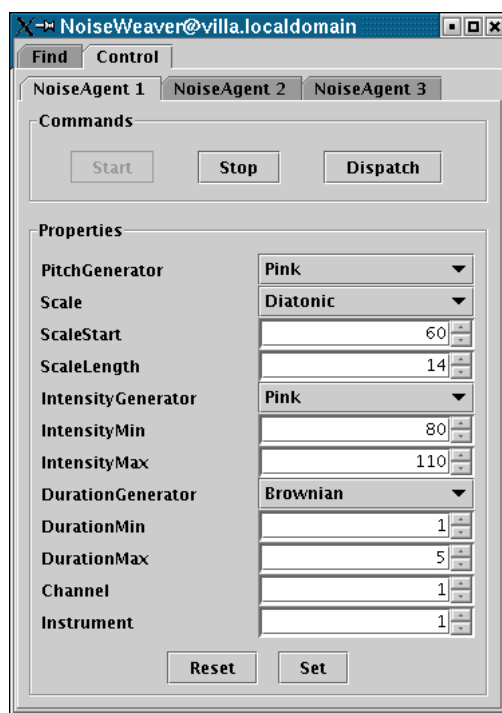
NoiseWeaver@villa.localdomain

Find
Control

NoiseAgent 1
NoiseAgent 2
NoiseAgent 3

Commands

Start
Stop
Dispatch

Properties

| | |
|---|---|
| PitchGenerator | Pink |
| Scale | Diatonic |
| ScaleStart | 60 |
| ScaleLength | 14 |
| IntensityGenerator | Pink |
| IntensityMin | 80 |
| IntensityMax | 110 |
| DurationGenerator | Brownian |
| DurationMin | 1 |
| DurationMax | 5 |
| Channel | 1 |
| Instrument | 1 |

Reset
Set